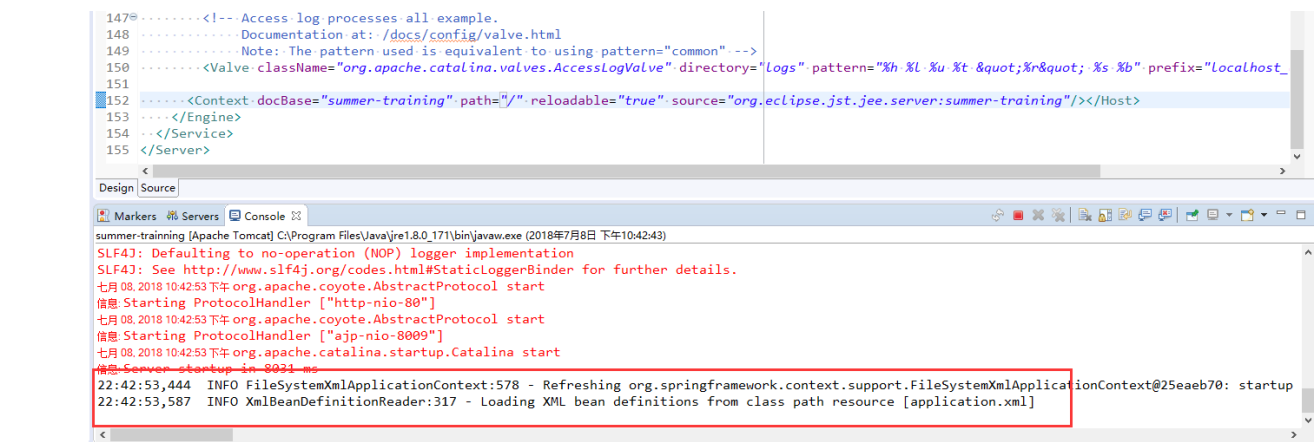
147 <!-- Access log processes all example.
148 Documentation at: /docs/config/valve.html
149 Note: The pattern used is equivalent to using pattern="common" -->
150 <Valve className="org.apache.catalina.valves.AccessLogValve" directory="logs" pattern="%h %l %u %t &quot;%r&quot; %s %b" prefix="localhost_
151
152 <Context docBase="summer-training" path="/" reloadable="true" source="org.eclipse.jst.jee.server:summer-training"/></Host>
153 </Engine>
154 </Service>
155 </Server>

Design Source

Markers Servers Console

summer-trainning [Apache Tomcat] C:\Program Files\Java\jre1.8.0_171\bin\javaw.exe (2018年7月8日 下午10:42:43)
SLF4J: Defaulting to no-operation (NOP) logger implementation
SLF4J: See http://www.slf4j.org/codes.html#StaticLoggerBinder for further details.
七月 08, 2018 10:42:53 下午 org.apache.coyote.AbstractProtocol start
信息: Starting ProtocolHandler ["http-nio-80"]
七月 08, 2018 10:42:53 下午 org.apache.coyote.AbstractProtocol start
信息: Starting ProtocolHandler ["ajp-nio-8009"]
七月 08, 2018 10:42:53 下午 org.apache.catalina.startup.Catalina start
信息: Server startup in 8031 ms
22:42:53,444 INFO FileSystemXmlApplicationContext:578 - Refreshing org.springframework.context.support.FileSystemXmlApplicationContext@25eaeb70: startup
22:42:53,587 INFO XmlBeanDefinitionReader:317 - Loading XML bean definitions from class path resource [application.xml]